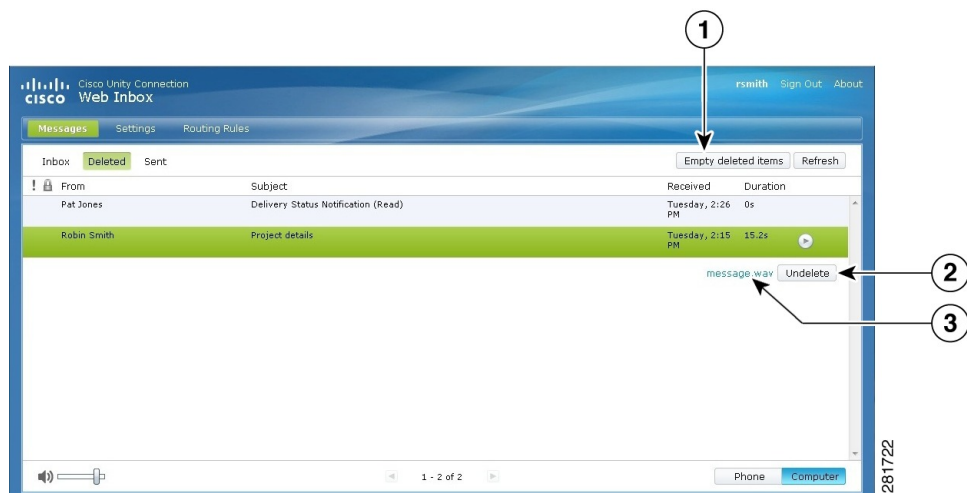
1

cisco Cisco Unity Connection
Web Inbox

rsmith Sign Out About

Messages Settings Routing Rules

Inbox Deleted Sent

Empty deleted items Refresh

| ! | 🔒 | From | Subject | Received | Duration |
|---|---|---|---|---|---|
| | | Pat Jones | Delivery Status Notification (Read) | Tuesday, 2:26 PM | 0s |
| | | Robin Smith | Project details | Tuesday, 2:15 PM | 15.2s |

message.wav Undelete

2

3

1 - 2 of 2

Phone Computer

281722